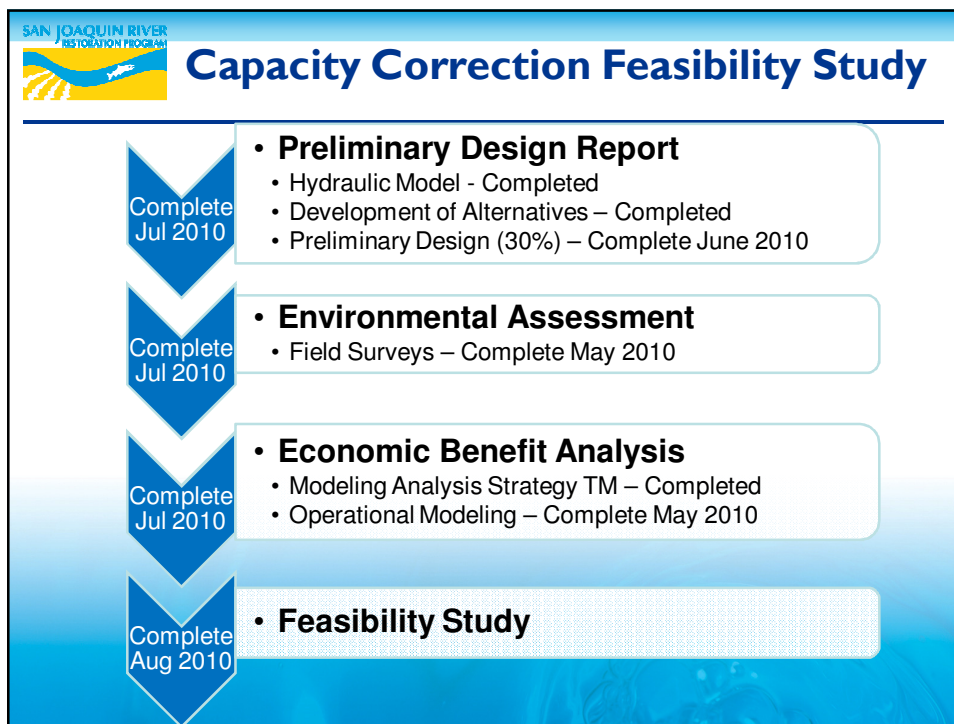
SAN JOAQUIN RIVER RESTORATION PROGRAM

Capacity Correction Feasibility Study

Complete Jul 2010

• Preliminary Design Report
• Hydraulic Model - Completed
• Development of Alternatives – Completed
• Preliminary Design (30%) – Complete June 2010

Complete Jul 2010

• Environmental Assessment
• Field Surveys – Complete May 2010

Complete Jul 2010

• Economic Benefit Analysis
• Modeling Analysis Strategy TM – Completed
• Operational Modeling – Complete May 2010

Complete Aug 2010

• Feasibility Study